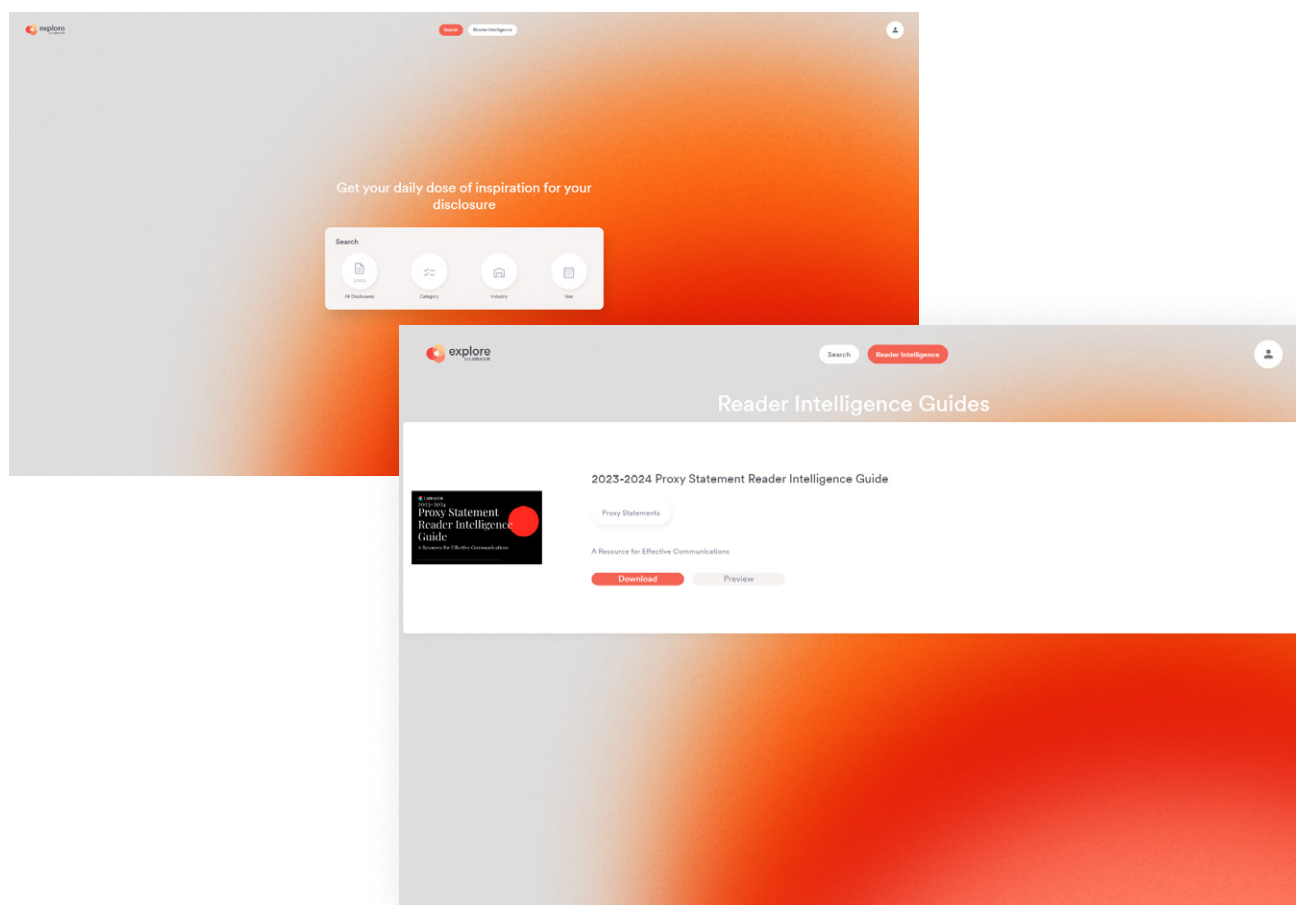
explore

Search Reader Intelligence

Get your daily dose of inspiration for your disclosure

Search

All Disclosures Category Industry Year

explore by LABRADOR

Search Reader Intelligence

Reader Intelligence Guides

LABRADOR
2023-2024
Proxy Statement Reader Intelligence Guide
A Resource for Effective Communications

2023-2024 Proxy Statement Reader Intelligence Guide

Proxy Statements

A Resource for Effective Communications

Download Preview